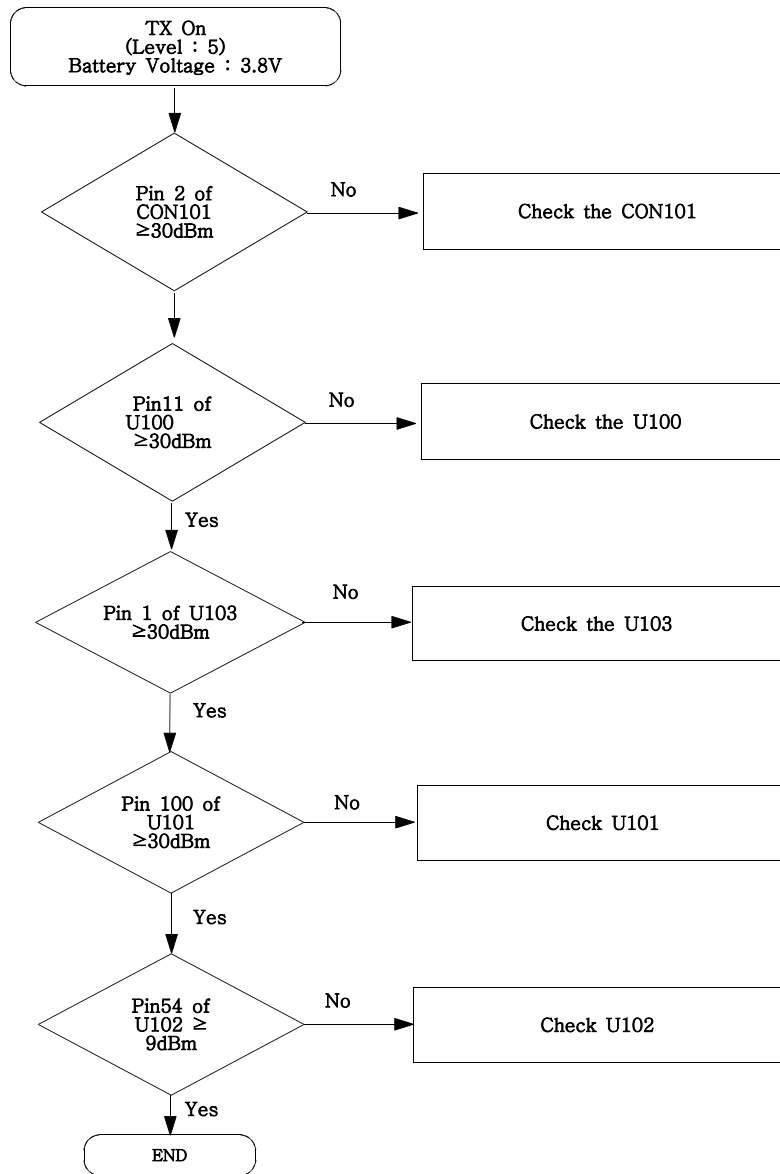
TX On
(Level : 5)
Battery Voltage : 3.8V

Pin 2 of CON101 ≥30dBm

No

Check the CON101

Pin11 of U100 ≥30dBm

No

Check the U100

Yes

Pin 1 of U103 ≥30dBm

No

Check the U103

Yes

Pin 100 of U101 ≥30dBm

No

Check U101

Yes

Pin54 of U102 ≥ 9dBm

No

Check U102

Yes

END